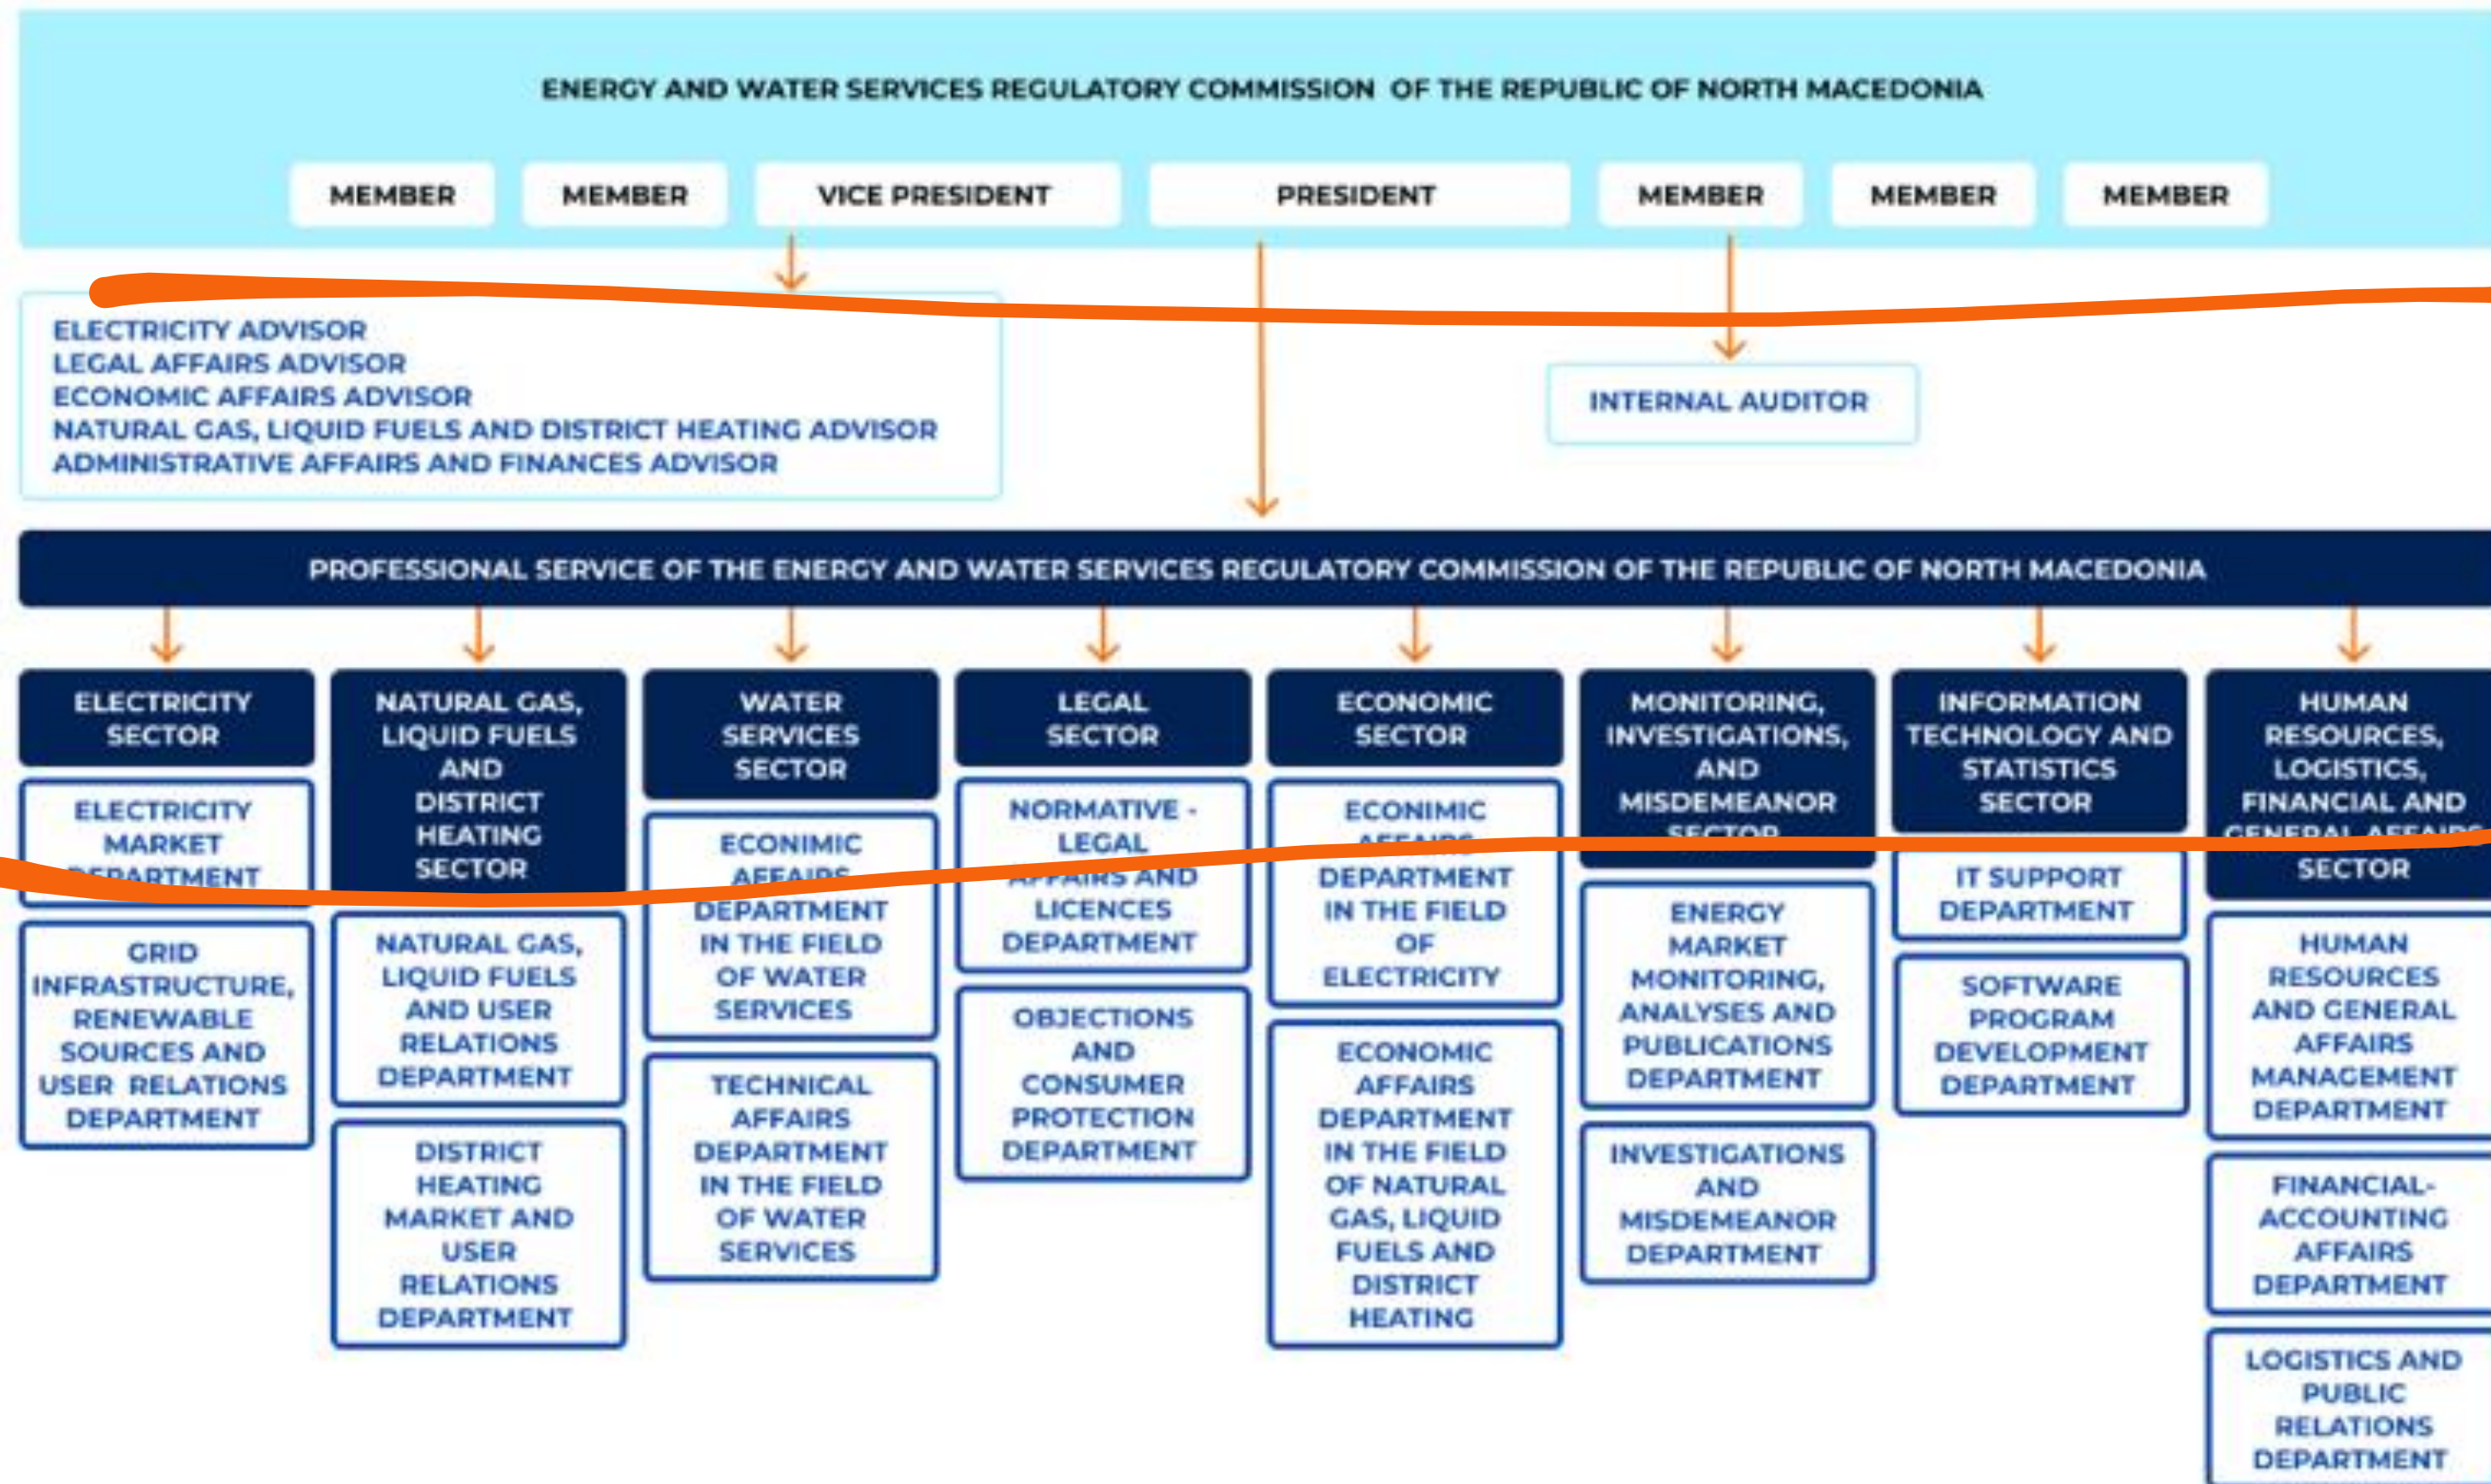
ENERGY AND WATER SERVICES REGULATORY COMMISSION OF THE REPUBLIC OF NORTH MACEDONIA

MEMBER
MEMBER
VICE PRESIDENT
PRESIDENT
MEMBER
MEMBER
MEMBER

ELECTRICITY ADVISOR
LEGAL AFFAIRS ADVISOR
ECONOMIC AFFAIRS ADVISOR
NATURAL GAS, LIQUID FUELS AND DISTRICT HEATING ADVISOR
ADMINISTRATIVE AFFAIRS AND FINANCES ADVISOR

INTERNAL AUDITOR

PROFESSIONAL SERVICE OF THE ENERGY AND WATER SERVICES REGULATORY COMMISSION OF THE REPUBLIC OF NORTH MACEDONIA

ELECTRICITY SECTOR

ELECTRICITY MARKET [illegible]

GRID INFRASTRUCTURE, RENEWABLE SOURCES AND USER RELATIONS DEPARTMENT

NATURAL GAS, LIQUID FUELS AND DISTRICT HEATING SECTOR

NATURAL GAS, LIQUID FUELS AND USER RELATIONS DEPARTMENT

DISTRICT HEATING MARKET AND USER RELATIONS DEPARTMENT

WATER SERVICES SECTOR

ECONIMIC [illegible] DEPARTMENT IN THE FIELD OF WATER SERVICES

TECHNICAL AFFAIRS DEPARTMENT IN THE FIELD OF WATER SERVICES

LEGAL SECTOR

NORMATIVE - LEGAL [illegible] LICENCES DEPARTMENT

OBJECTIONS AND CONSUMER PROTECTION DEPARTMENT

ECONOMIC SECTOR

ECONIMIC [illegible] DEPARTMENT IN THE FIELD OF ELECTRICITY

ECONOMIC AFFAIRS DEPARTMENT IN THE FIELD OF NATURAL GAS, LIQUID FUELS AND DISTRICT HEATING

MONITORING, INVESTIGATIONS, AND MISDEMEANOR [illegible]

ENERGY MARKET MONITORING, ANALYSES AND PUBLICATIONS DEPARTMENT

INVESTIGATIONS AND MISDEMEANOR DEPARTMENT

INFORMATION TECHNOLOGY AND STATISTICS SECTOR

IT SUPPORT DEPARTMENT

SOFTWARE PROGRAM DEVELOPMENT DEPARTMENT

HUMAN RESOURCES, LOGISTICS, FINANCIAL AND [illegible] SECTOR

HUMAN RESOURCES AND GENERAL AFFAIRS MANAGEMENT DEPARTMENT

FINANCIAL-ACCOUNTING AFFAIRS DEPARTMENT

LOGISTICS AND PUBLIC RELATIONS DEPARTMENT